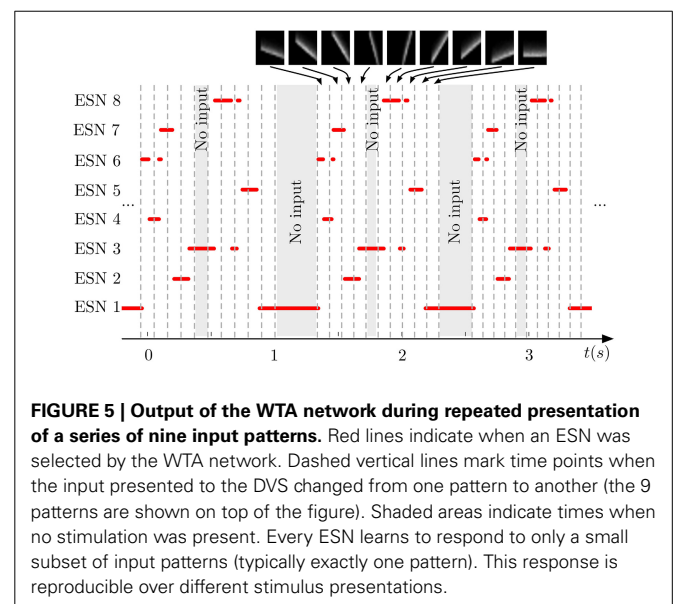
ESN 8
ESN 7
ESN 6
ESN 5
ESN 4
ESN 3
ESN 2
ESN 1

No input
No input
No input
No input
No input

...
...

0
1
2
3
$t(s)$

**FIGURE 5 | Output of the WTA network during repeated presentation of a series of nine input patterns.** Red lines indicate when an ESN was selected by the WTA network. Dashed vertical lines mark time points when the input presented to the DVS changed from one pattern to another (the 9 patterns are shown on top of the figure). Shaded areas indicate times when no stimulation was present. Every ESN learns to respond to only a small subset of input patterns (typically exactly one pattern). This response is reproducible over different stimulus presentations.